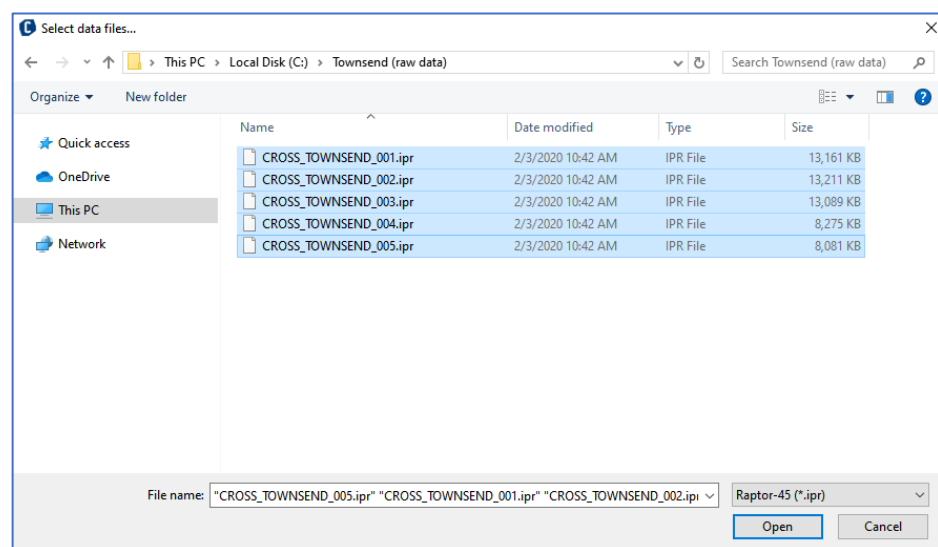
Select data files...

This PC > Local Disk (C:) > Townsend (raw data)

Search Townsend (raw data)

Organize ▾ New folder

Quick access
OneDrive
This PC
Network

| Name | Date modified | Type | Size |
|---|---|---|---|
| CROSS_TOWNSEND_001.ipr | 2/3/2020 10:42 AM | IPR File | 13,161 KB |
| CROSS_TOWNSEND_002.ipr | 2/3/2020 10:42 AM | IPR File | 13,211 KB |
| CROSS_TOWNSEND_003.ipr | 2/3/2020 10:42 AM | IPR File | 13,089 KB |
| CROSS_TOWNSEND_004.ipr | 2/3/2020 10:42 AM | IPR File | 8,275 KB |
| CROSS_TOWNSEND_005.ipr | 2/3/2020 10:42 AM | IPR File | 8,081 KB |

File name: "CROSS_TOWNSEND_005.ipr" "CROSS_TOWNSEND_001.ipr" "CROSS_TOWNSEND_002.ipr

Raptor-45 (*.ipr)

Open Cancel